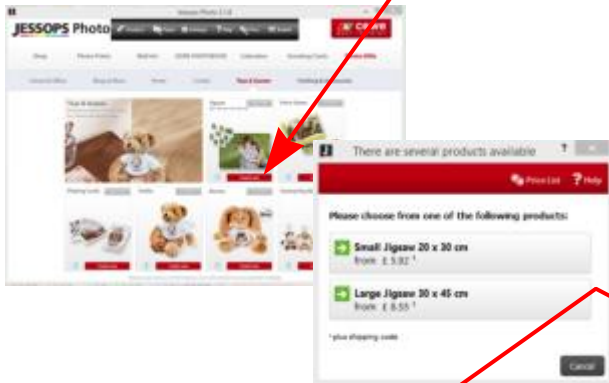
JESSOPS Photo

Create

There are several products available

Price List

Help

Please choose from one of the following products:

Small Jigsaw 20 x 30 cm
from £ 5.92 *

Large Jigsaw 30 x 45 cm
from £ 8.55 *

* plus shipping costs

Cancel